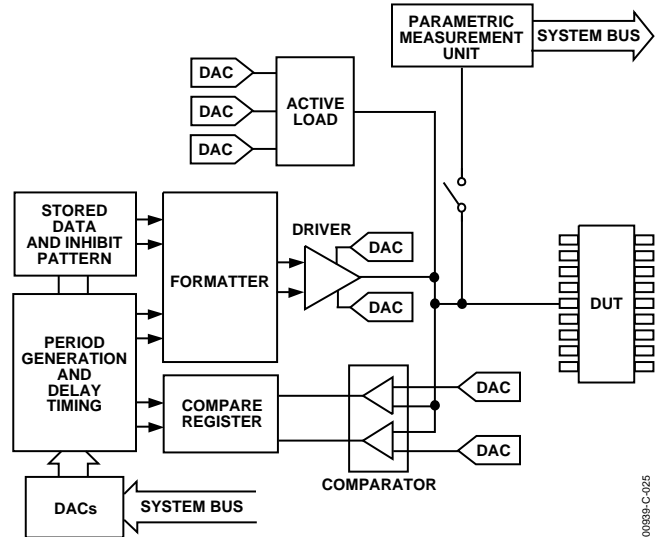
PARAMETRIC MEASUREMENT UNIT

SYSTEM BUS

DAC

DAC

DAC

ACTIVE LOAD

STORED DATA AND INHIBIT PATTERN

FORMATTER

DRIVER

DAC

DAC

DUT

PERIOD GENERATION AND DELAY TIMING

COMPARE REGISTER

DAC

DAC

COMPARATOR

DACs

SYSTEM BUS

00939-C-025